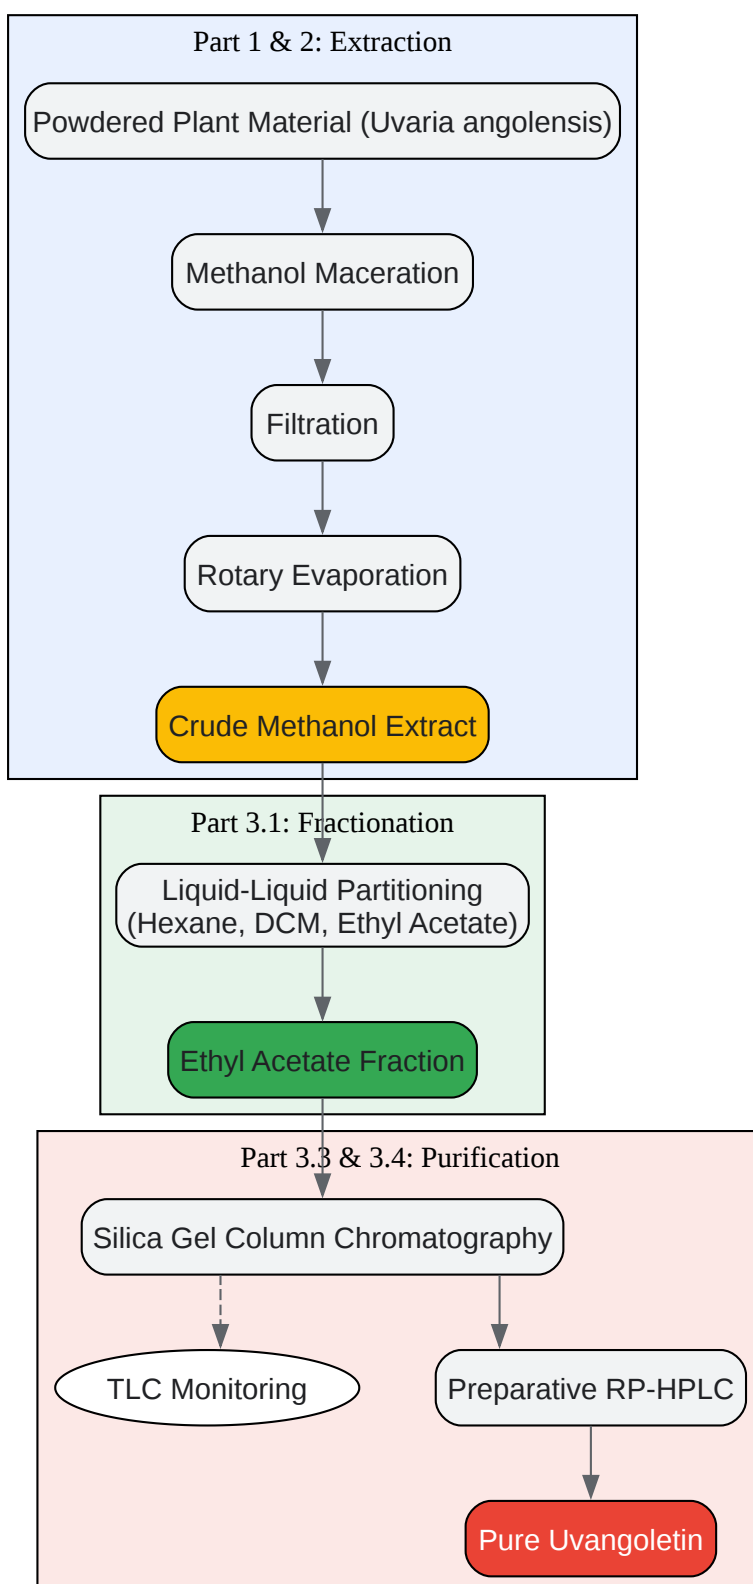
Part 1 & 2: Extraction

Powdered Plant Material (Uvaria angolensis)

Methanol Maceration

Filtration

Rotary Evaporation

Crude Methanol Extract

Part 3.1: Fractionation

Liquid-Liquid Partitioning (Hexane, DCM, Ethyl Acetate)

Ethyl Acetate Fraction

Part 3.3 & 3.4: Purification

Silica Gel Column Chromatography

TLC Monitoring

Preparative RP-HPLC

Pure Uvangoletin